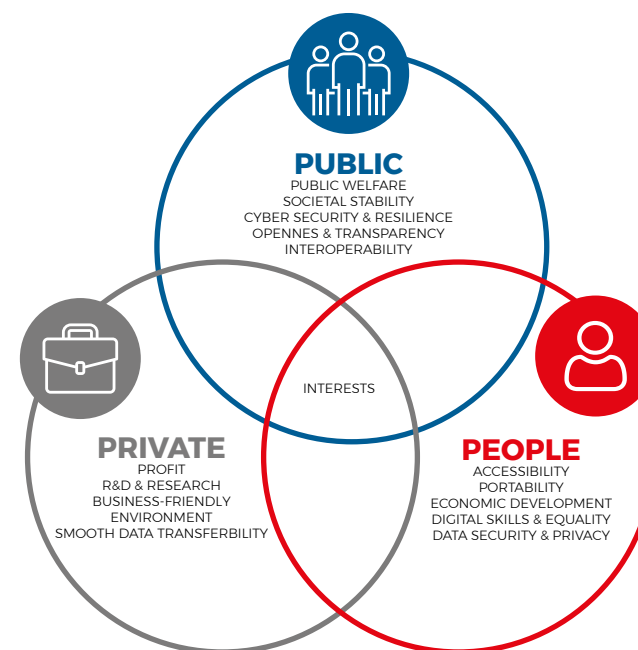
PUBLIC
PUBLIC WELFARE
SOCIETAL STABILITY
CYBER SECURITY & RESILIENCE
OPENNES & TRANSPARENCY
INTEROPERABILITY

INTERESTS

PRIVATE
PROFIT
R&D & RESEARCH
BUSINESS-FRIENDLY
ENVIRONMENT
SMOOTH DATA TRANSFERBILITY

PEOPLE
ACCESSIBILITY
PORTABILITY
ECONOMIC DEVELOPMENT
DIGITAL SKILLS & EQUALITY
DATA SECURITY & PRIVACY